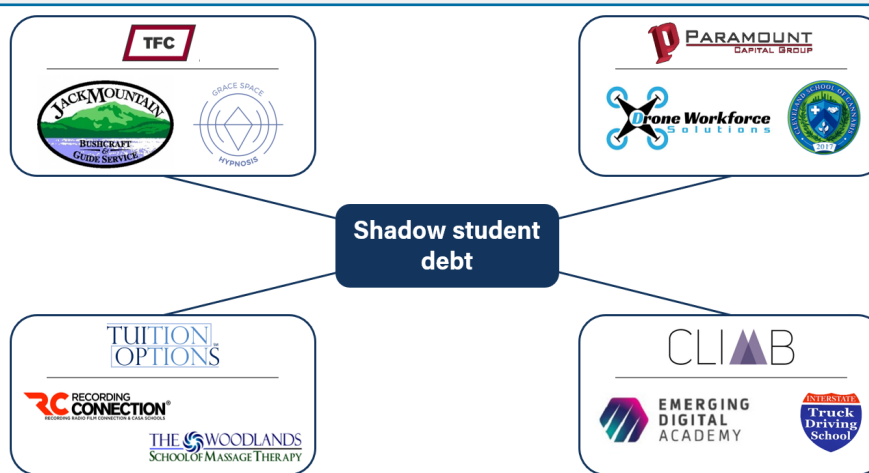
TFC

JACKMOUNTAIN BUSHCRAFT & GUIDE SERVICE

GRACE SPACE HYPNOSIS

PARAMOUNT CAPITAL GROUP

Drone Workforce Solutions

CLEVELAND SCHOOL OF CANNABIS 2017

Shadow student debt

TUITION OPTIONS

RC RECORDING CONNECTION®
RECORDING RADIO FILM CONNECTION & CASA SCHOOLS

THE WOODLANDS SCHOOL OF MASSAGE THERAPY

CLIMB

EMERGING DIGITAL ACADEMY

INTERSTATE Truck Driving School